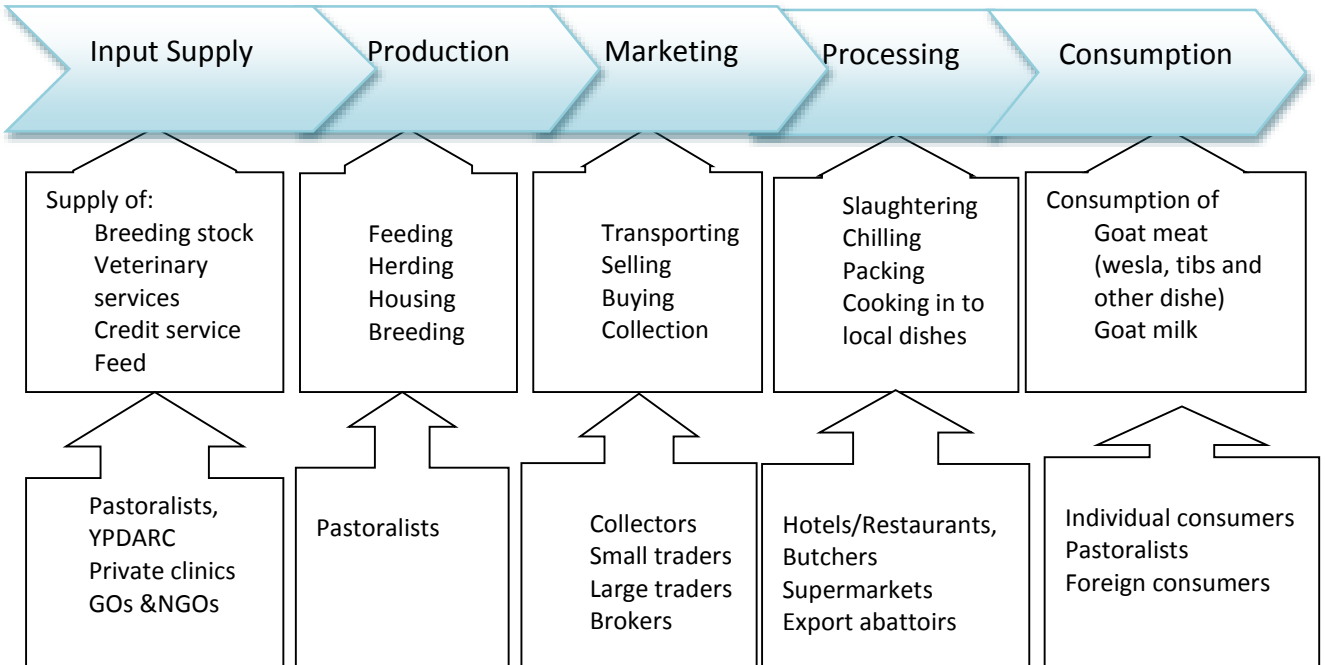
Input Supply
Production
Marketing
Processing
Consumption

Supply of:
Breeding stock
Veterinary services
Credit service
Feed

Feeding
Herding
Housing
Breeding

Transporting
Selling
Buying
Collection

Slaughtering
Chilling
Packing
Cooking in to local dishes

Consumption of
Goat meat (wesla, tibs and other dishe)
Goat milk

Pastoralists,
YPDARC
Private clinics
GOs &NGOs

Pastoralists

Collectors
Small traders
Large traders
Brokers

Hotels/Restaurants,
Butchers
Supermarkets
Export abattoirs

Individual consumers
Pastoralists
Foreign consumers